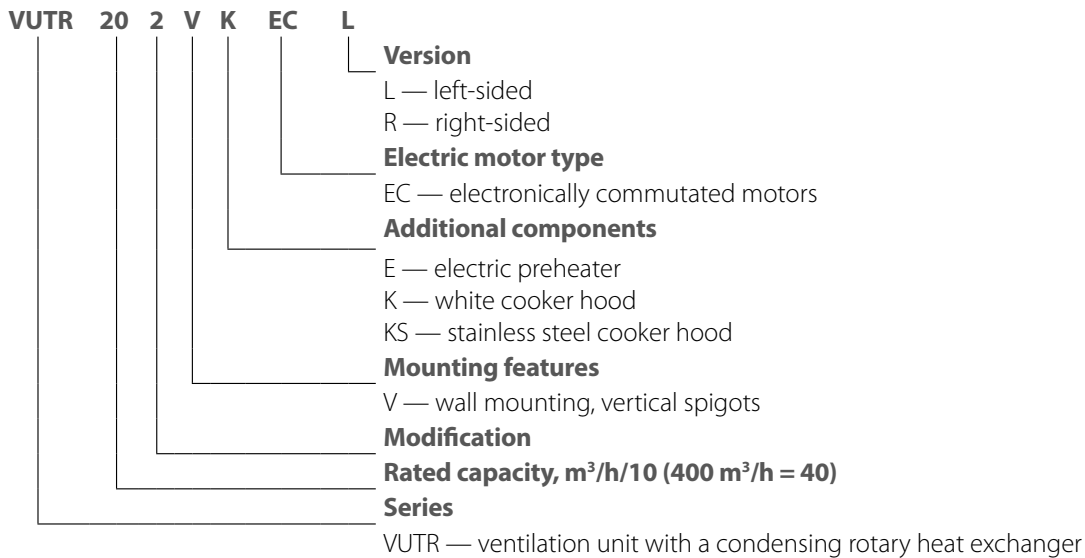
VUTR 20 2 V K EC L

Version
L — left-sided
R — right-sided

Electric motor type
EC — electronically commutated motors

Additional components
E — electric preheater
K — white cooker hood
KS — stainless steel cooker hood

Mounting features
V — wall mounting, vertical spigots

Modification

Rated capacity, $m^3$/h/10 (400 $m^3$/h = 40)

Series
VUTR — ventilation unit with a condensing rotary heat exchanger